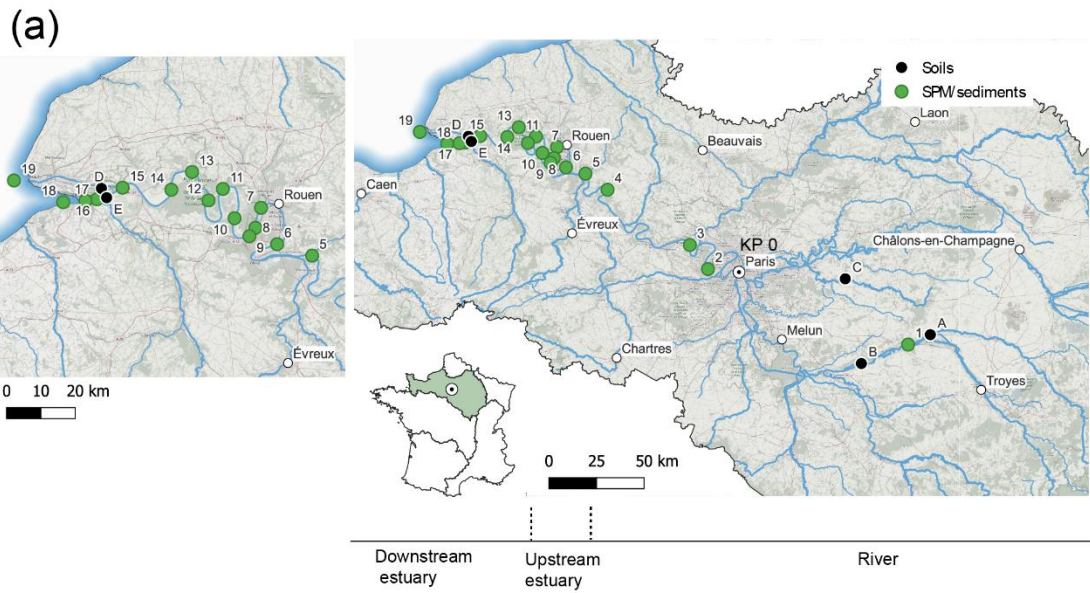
(a)

19
18
17
16
D
E
15
14
13
12
11
Rouen
7
10
8
9
6
5
Évreux
0 10 20 km

Soils
SPM/sediments
Laon
19
18
D
17
E
15
13
14
11
7
Rouen
10
9
8
6
5
4
Beauvais
Caen
Évreux
3
2
KP 0
Paris
Châlons-en-Champagne
C
Melun
1
A
B
Chartres
Troyes
0 25 50 km

Downstream estuary
Upstream estuary
River